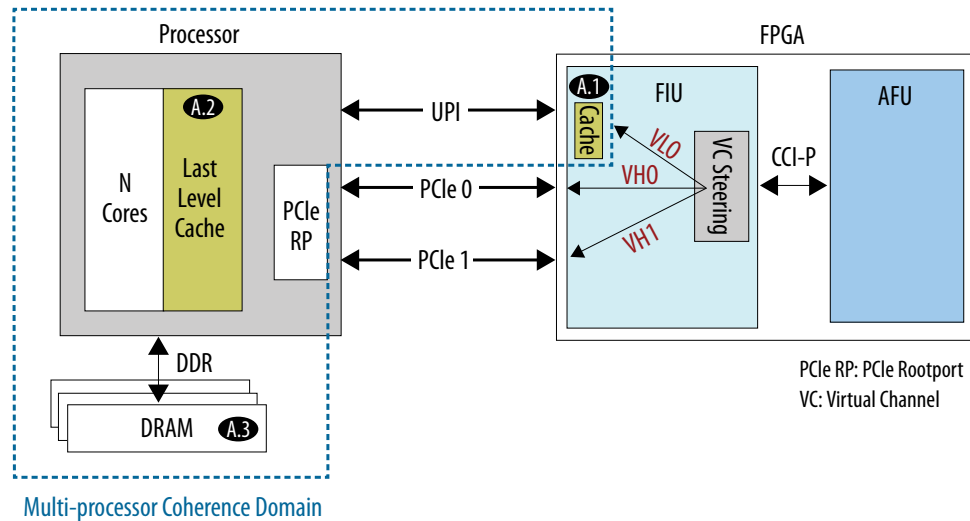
Processor

A.2

N Cores

Last Level Cache

PCIe RP

UPI

PCIe 0

PCIe 1

FPGA

A.1

Cache

FIU

VL0

VH0

VH1

VC Steering

CCI-P

AFU

DDR

DRAM

A.3

PCIe RP: PCIe Rootport

VC: Virtual Channel

Multi-processor Coherence Domain